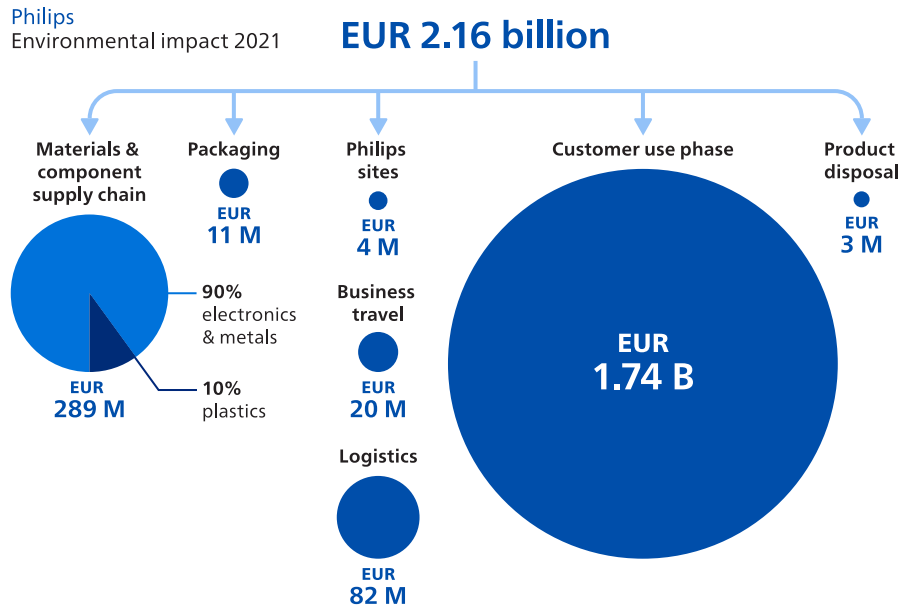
Philips
Environmental impact 2021

EUR 2.16 billion

Materials & component supply chain

90% electronics & metals

10% plastics

EUR 289 M

Packaging

EUR 11 M

Philips sites

EUR 4 M

Business travel

EUR 20 M

Logistics

EUR 82 M

Customer use phase

EUR 1.74 B

Product disposal

EUR 3 M